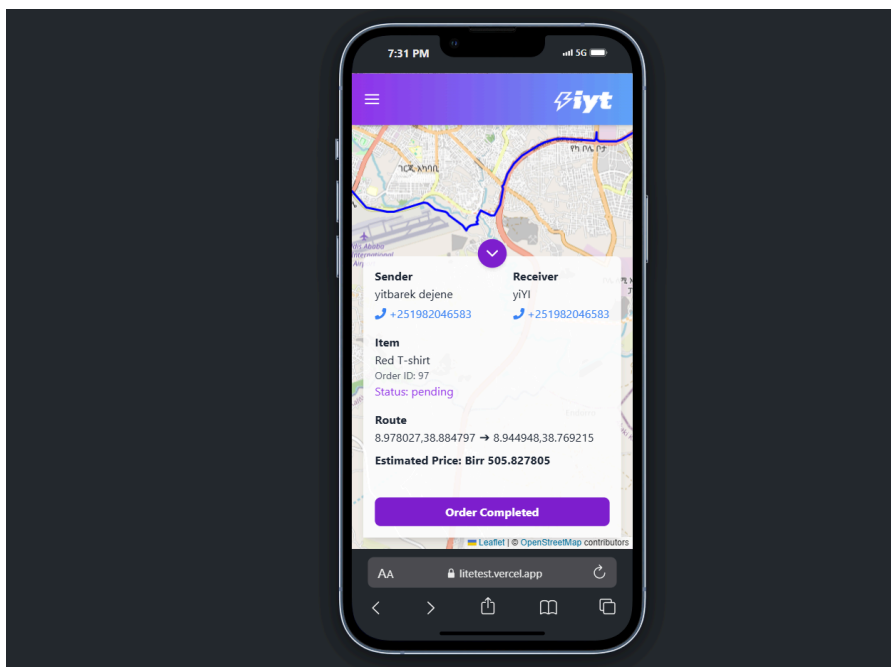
7:31 PM
5G

iyt

ገርጂ አካባቢ
የካ ቦሌ ቦታ

Sender
yitbarek dejene
+251982046583

Receiver
yiYI
+251982046583

Item
Red T-shirt
Order ID: 97
Status: pending

Route
8.978027,38.884797 ➔ 8.944948,38.769215

Estimated Price: Birr 505.827805

Order Completed

Leaflet | © OpenStreetMap contributors

AA litetest.vercel.app